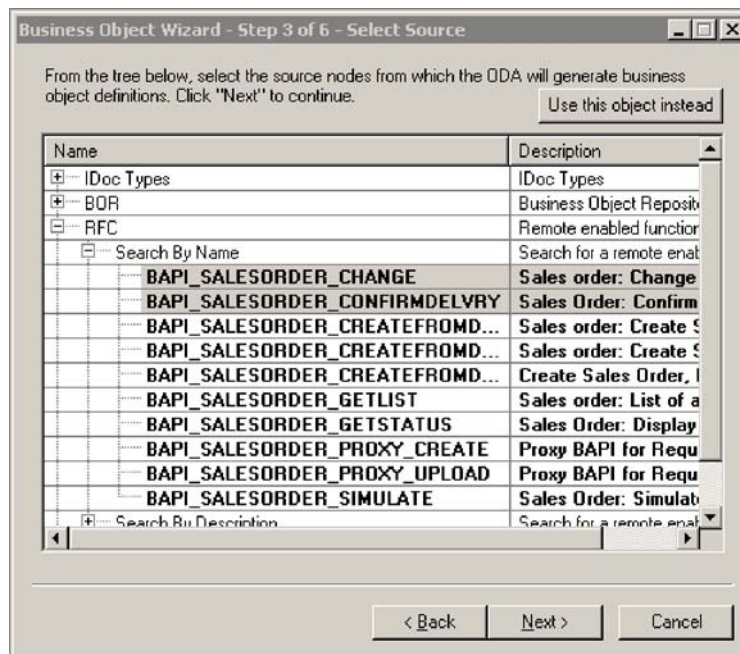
Business Object Wizard - Step 3 of 6 - Select Source

From the tree below, select the source nodes from which the ODA will generate business object definitions. Click "Next" to continue.

Use this object instead

| Name | Description |
|---|---|
| IDoc Types | IDoc Types |
| BOR | Business Object Reposit |
| RFC | Remote enabled function |
| Search By Name | Search for a remote enab |
| BAPI_SALESORDER_CHANGE | Sales order: Change |
| BAPI_SALESORDER_CONFIRMDELVRY | Sales Order: Confirm |
| BAPI_SALESORDER_CREATEFROMD... | Sales order: Create S |
| BAPI_SALESORDER_CREATEFROMD... | Sales order: Create S |
| BAPI_SALESORDER_CREATEFROMD... | Create Sales Order, I |
| BAPI_SALESORDER_GETLIST | Sales order: List of a |
| BAPI_SALESORDER_GETSTATUS | Sales Order: Display |
| BAPI_SALESORDER_PROXY_CREATE | Proxy BAPI for Requ |
| BAPI_SALESORDER_PROXY_UPLOAD | Proxy BAPI for Requ |
| BAPI_SALESORDER_SIMULATE | Sales Order: Simulat |
| Search By Description | Search for a remote enab |

< Back Next > Cancel